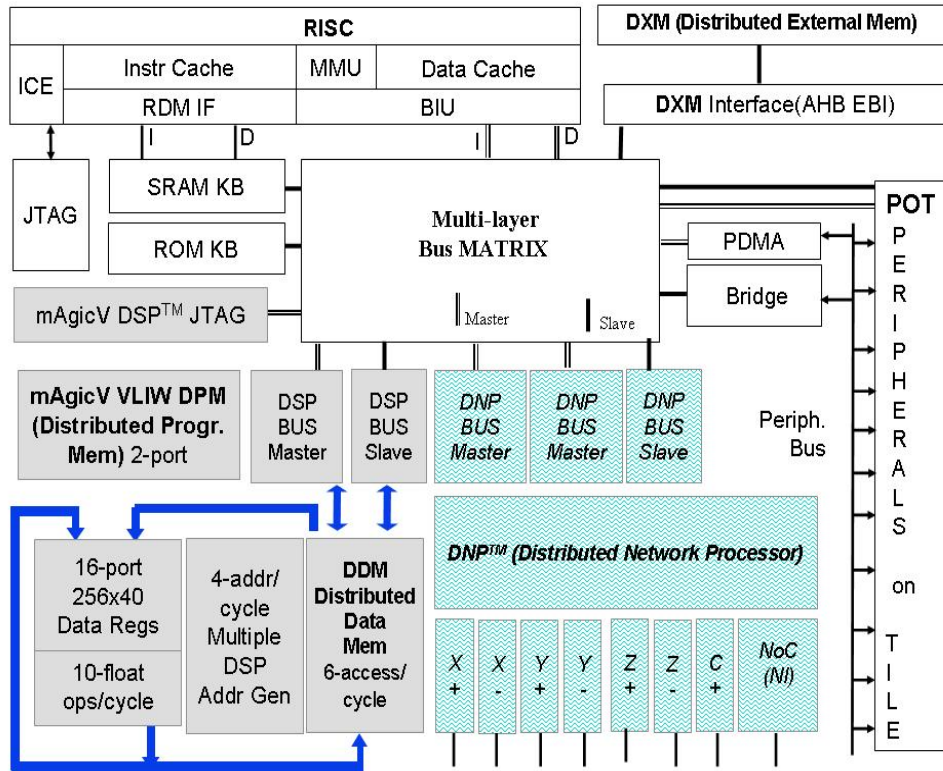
RISC

ICE

Instr Cache

MMU

Data Cache

RDM IF

BIU

I

D

I

D

DXM (Distributed External Mem)

DXM Interface(AHB EBI)

JTAG

SRAM KB

ROM KB

Multi-layer Bus MATRIX

Master

Slave

PDMA

Bridge

POT

P E R I P H E R A L S on T I L E

Periph. Bus

mAgicV DSP$^{TM}$ JTAG

mAgicV VLIW DPM (Distributed Progr. Mem) 2-port

DSP BUS Master

DSP BUS Slave

DNP BUS Master

DNP BUS Master

DNP BUS Slave

DNP$^{TM}$ (Distributed Network Processor)

16-port 256x40 Data Regs

10-float ops/cycle

4-addr/ cycle Multiple DSP Addr Gen

DDM Distributed Data Mem 6-access/ cycle

X +

X -

Y +

Y -

Z +

Z -

C +

NoC (NI)